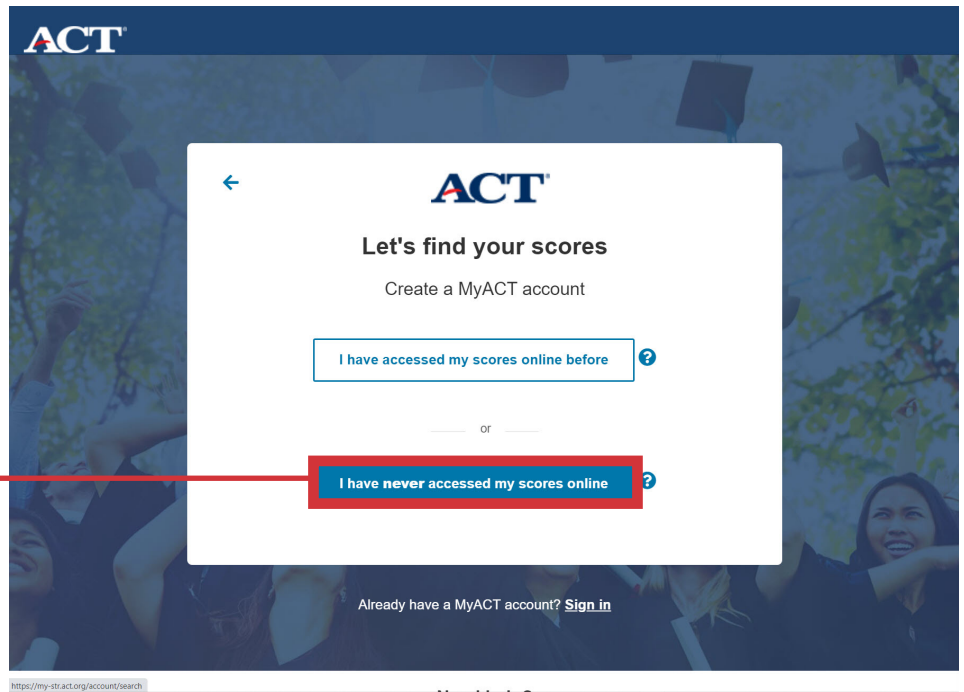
ACT

←

ACT

Let's find your scores

Create a MyACT account

I have accessed my scores online before ?

or

I have never accessed my scores online ?

Already have a MyACT account? Sign in

https://my-str.act.org/account/search

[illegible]